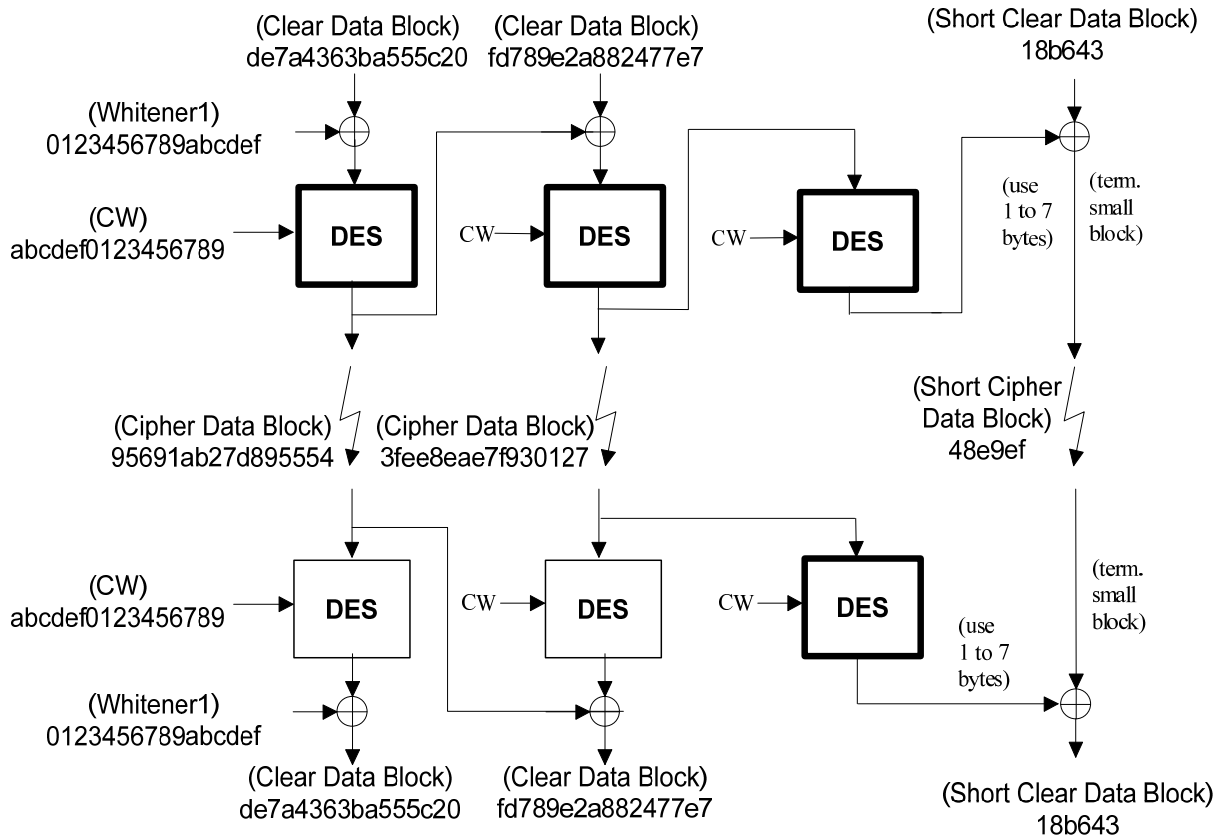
(Clear Data Block)
de7a4363ba555c20

(Clear Data Block)
fd789e2a882477e7

(Short Clear Data Block)
18b643

(Whitener1)
0123456789abcdef

(CW)
abcdef0123456789

DES

CW

DES

CW

DES

(use 1 to 7 bytes)

(term. small block)

(Cipher Data Block)
95691ab27d895554

(Cipher Data Block)
3fee8eae7f930127

(Short Cipher Data Block)
48e9ef

(CW)
abcdef0123456789

DES

CW

DES

CW

DES

(term. small block)

(use 1 to 7 bytes)

(Whitener1)
0123456789abcdef

(Clear Data Block)
de7a4363ba555c20

(Clear Data Block)
fd789e2a882477e7

(Short Clear Data Block)
18b643